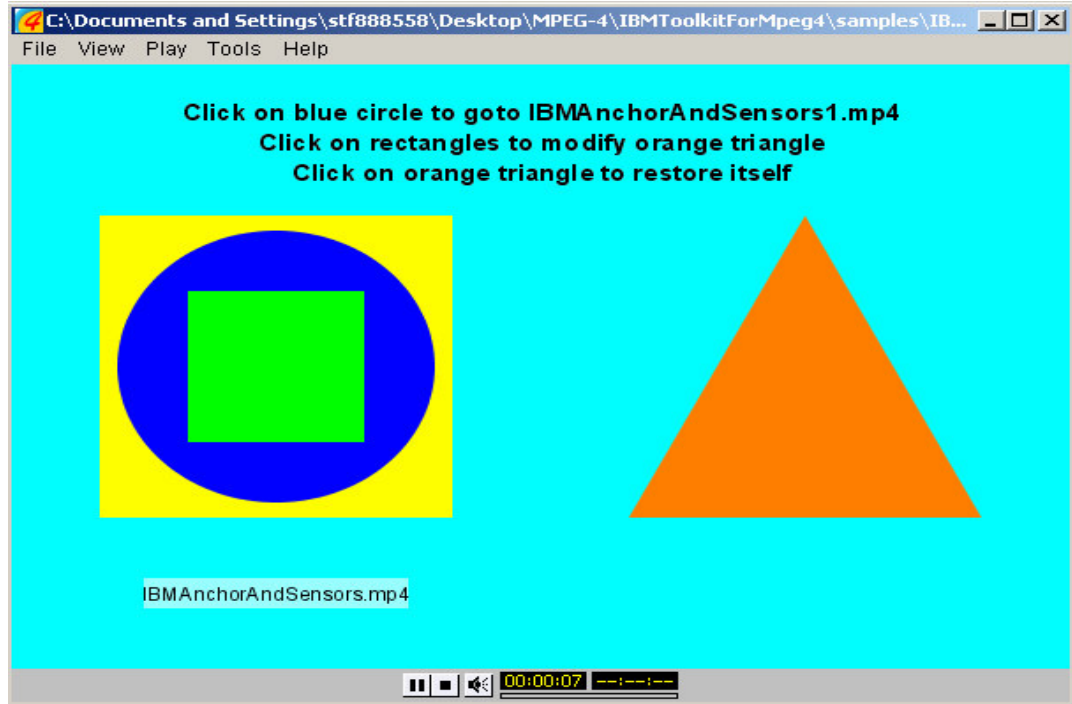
C:\Documents and Settings\stf888558\Desktop\MPEG-4\IBMToolkitForMpeg4\samples\IB...

File View Play Tools Help

Click on blue circle to goto IBMAnchorAndSensors1.mp4
Click on rectangles to modify orange triangle
Click on orange triangle to restore itself

IBMAnchorAndSensors.mp4

00:00:07 --:--:--